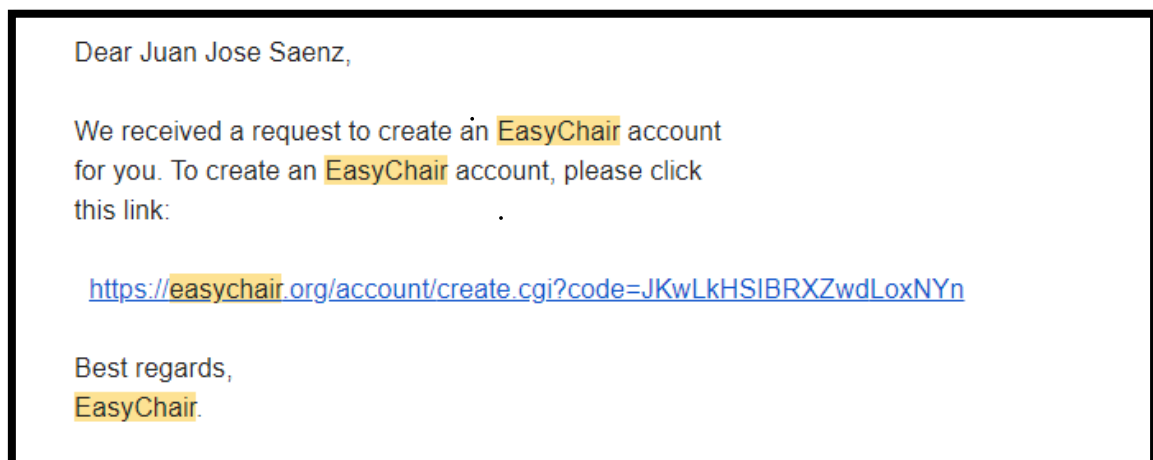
Dear Juan Jose Saenz,

We received a request to create an EasyChair account for you. To create an EasyChair account, please click this link:

https://easychair.org/account/create.cgi?code=JKwLkHSIBRXZwdLoxNYn

Best regards,
EasyChair.